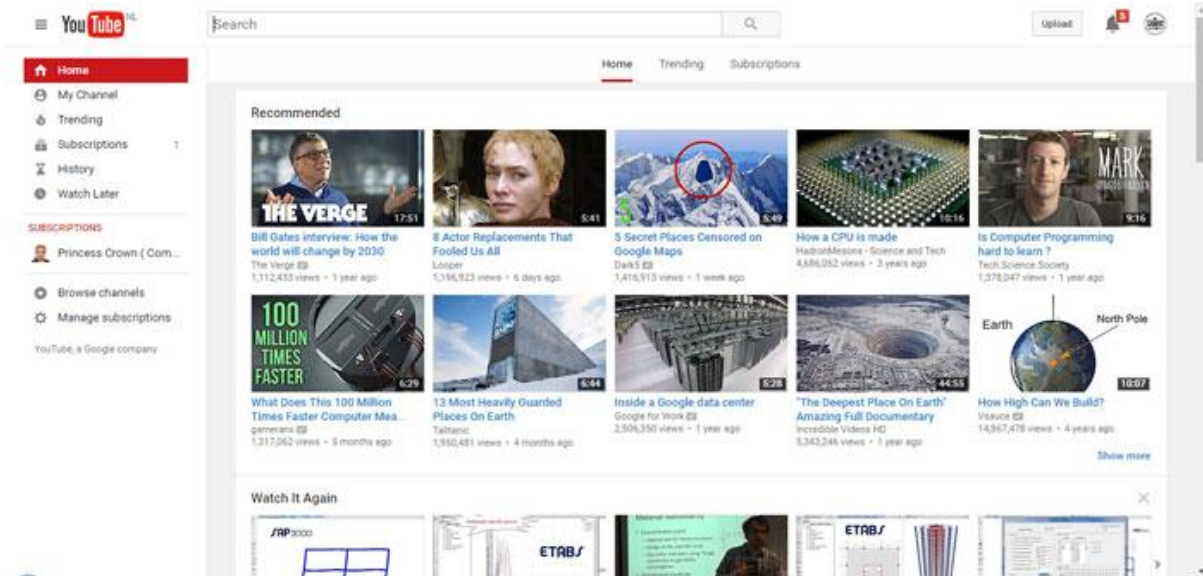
YouTube NL

Search

Upload

5

Home
My Channel
Trending
Subscriptions 1
History
Watch Later

SUBSCRIPTIONS
Princess Crown ( Com...

Browse channels
Manage subscriptions

YouTube, a Google company

Home Trending Subscriptions

Recommended

THE VERGE 17:51
Bill Gates interview: How the world will change by 2030
The Verge
1,112,433 views • 1 year ago

5:41
8 Actor Replacements That Fooled Us All
Looper
1,196,923 views • 6 days ago

5:49
5 Secret Places Censored on Google Maps
Dark5
1,416,913 views • 1 week ago

10:16
How a CPU is made
HadronMesons - Science and Tech
4,686,062 views • 3 years ago

MARK
9:16
Is Computer Programming hard to learn ?
Tech Science Society
1,378,047 views • 1 year ago

100 MILLION TIMES FASTER 6:29
What Does This 100 Million Times Faster Computer Mea...
gameranx
1,317,062 views • 5 months ago

6:44
13 Most Heavily Guarded Places On Earth
Taltanic
1,950,481 views • 4 months ago

5:28
Inside a Google data center
Google for Work
2,506,350 views • 1 year ago

44:55
"The Deepest Place On Earth" Amazing Full Documentary
Incredible Videos HD
5,343,246 views • 1 year ago

Earth North Pole 10:07
How High Can We Build?
Vsauce
14,967,478 views • 4 years ago

Show more

Watch It Again

SAP2000
ETABS
ETABS